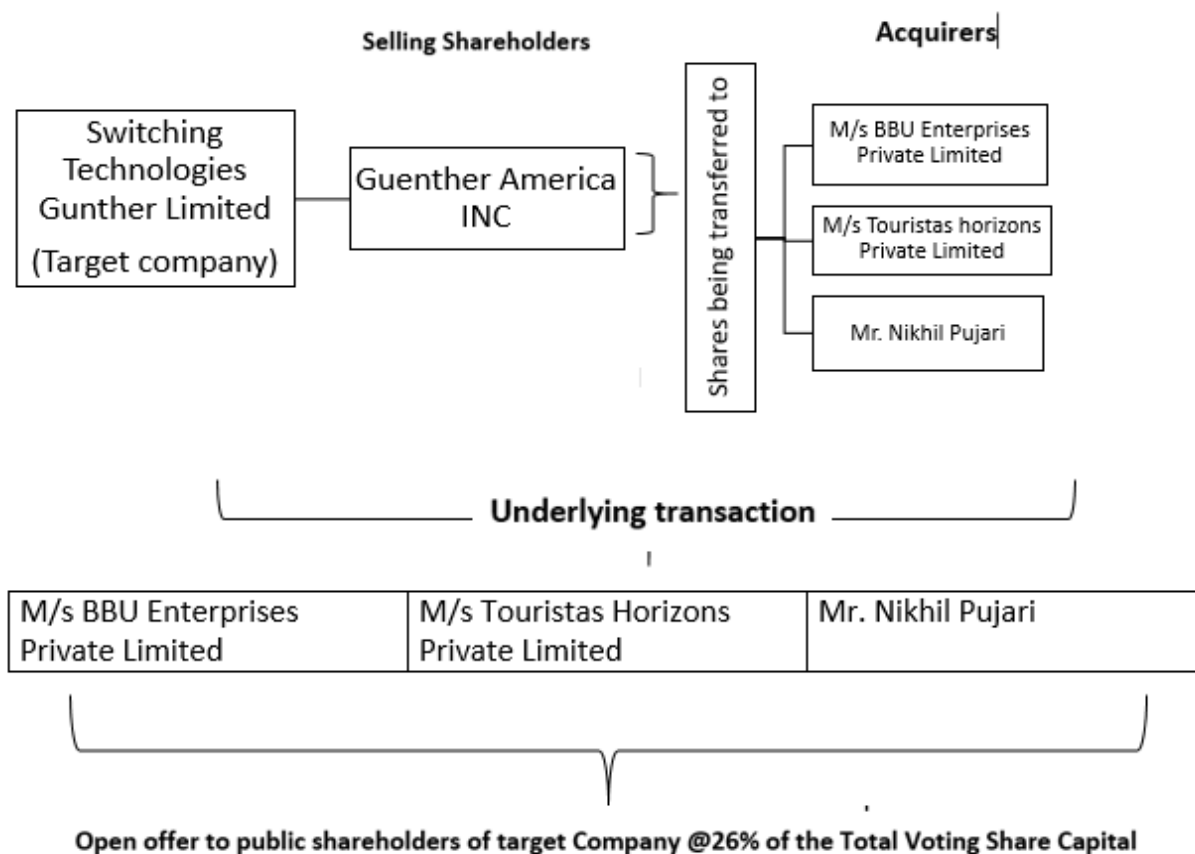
Selling Shareholders

Acquirers

Switching Technologies Gunther Limited (Target company)

Guenther America INC

Shares being transferred to

M/s BBU Enterprises Private Limited

M/s Touristas horizons Private Limited

Mr. Nikhil Pujari

Underlying transaction

| M/s BBU Enterprises Private Limited | M/s Touristas Horizons Private Limited | Mr. Nikhil Pujari |
|---|---|---|

Open offer to public shareholders of target Company @26% of the Total Voting Share Capital